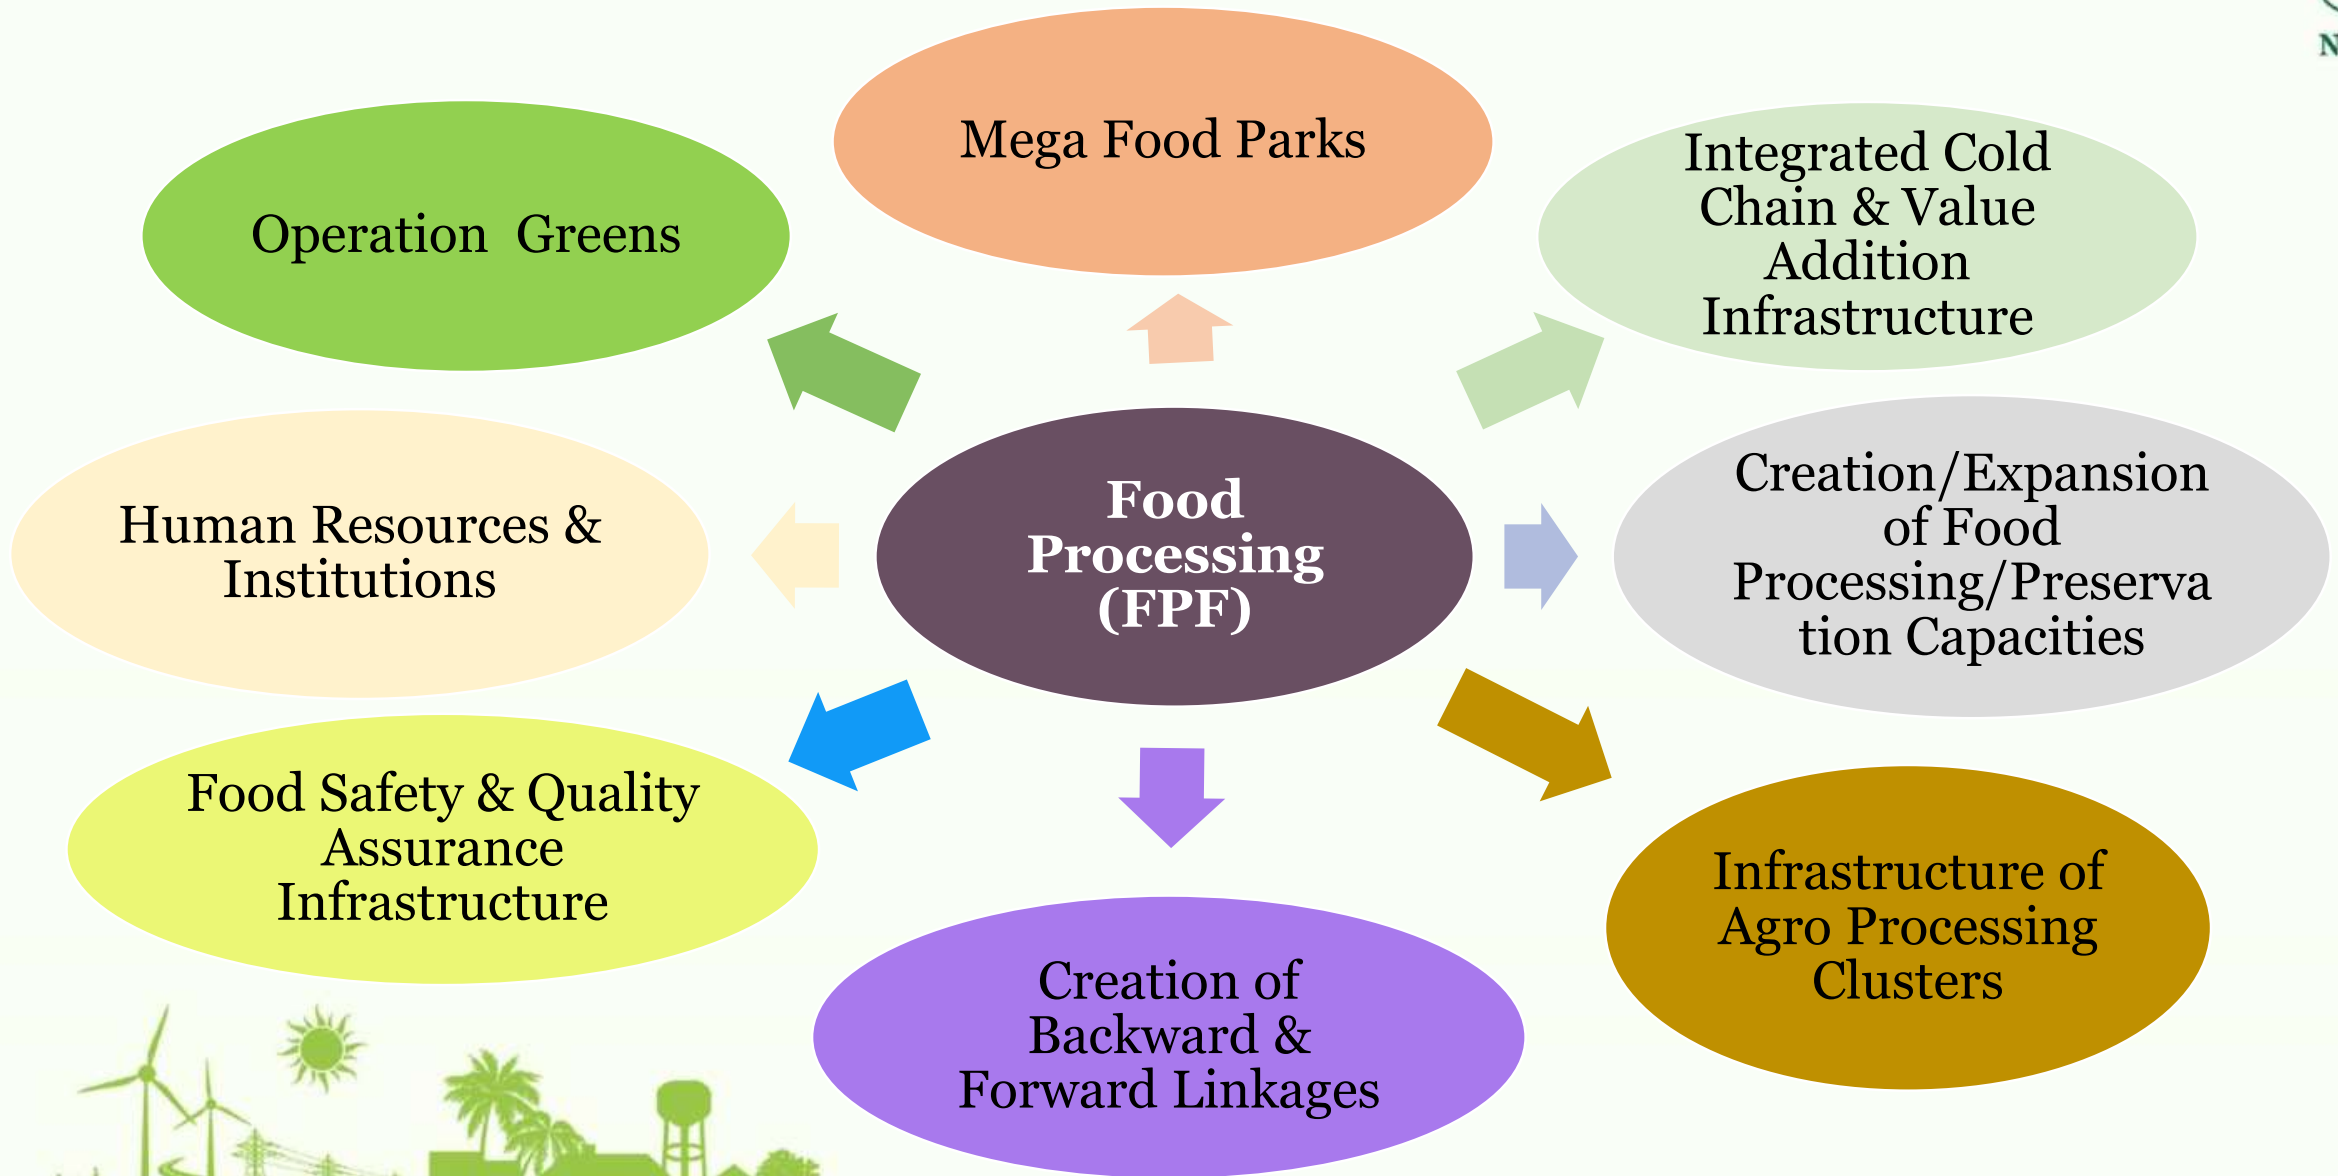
Operation Greens

Mega Food Parks

Integrated Cold Chain & Value Addition Infrastructure

Human Resources & Institutions

Food Processing (FPF)

Creation/Expansion of Food Processing/Preservation Capacities

Food Safety & Quality Assurance Infrastructure

Creation of Backward & Forward Linkages

Infrastructure of Agro Processing Clusters

N